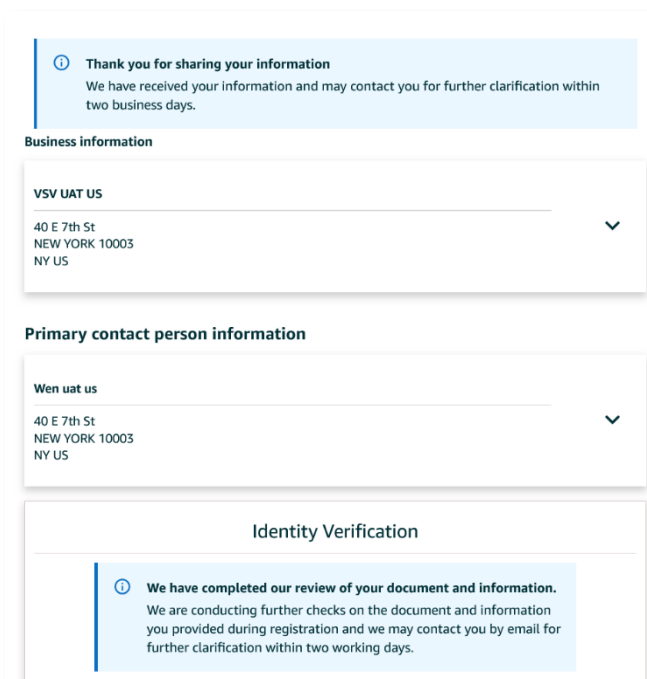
Thank you for sharing your information
We have received your information and may contact you for further clarification within two business days.

Business information

VSV UAT US

40 E 7th St
NEW YORK 10003
NY US

Primary contact person information

Wen uat us

40 E 7th St
NEW YORK 10003
NY US

Identity Verification

We have completed our review of your document and information.
We are conducting further checks on the document and information you provided during registration and we may contact you by email for further clarification within two working days.